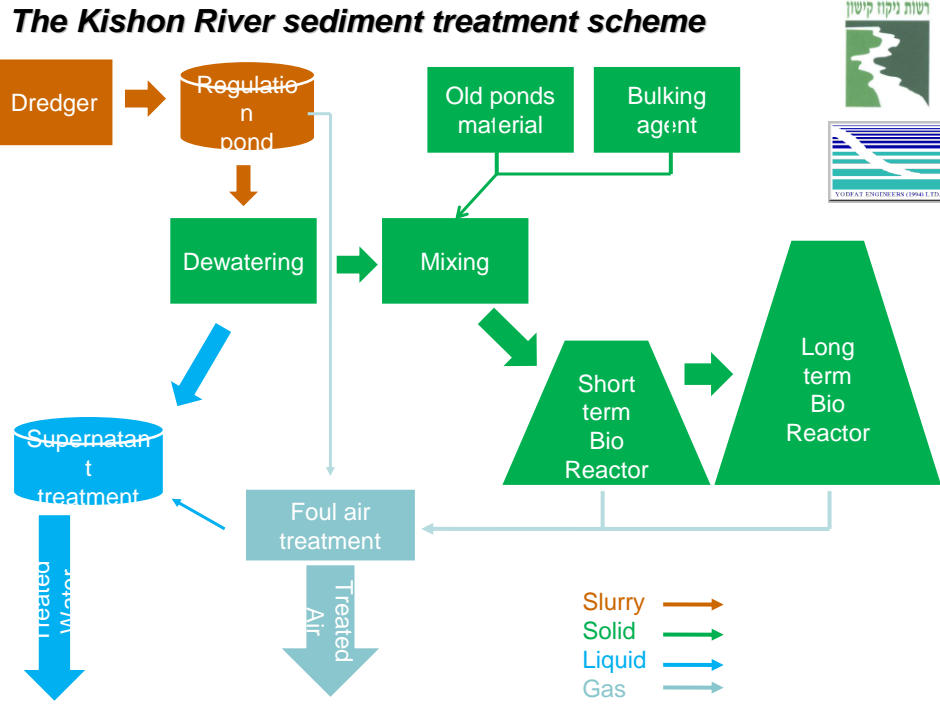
The Kishon River sediment treatment scheme

רשות ניקוז קישון

YODFAT ENGINEERS (1994) LTD.

Dredger

Regulation pond

Old ponds material

Bulking agent

Dewatering

Mixing

Short term Bio Reactor

Long term Bio Reactor

Supernatant treatment

Foul air treatment

Treated Water

Treated Air

Slurry

Solid

Liquid

Gas